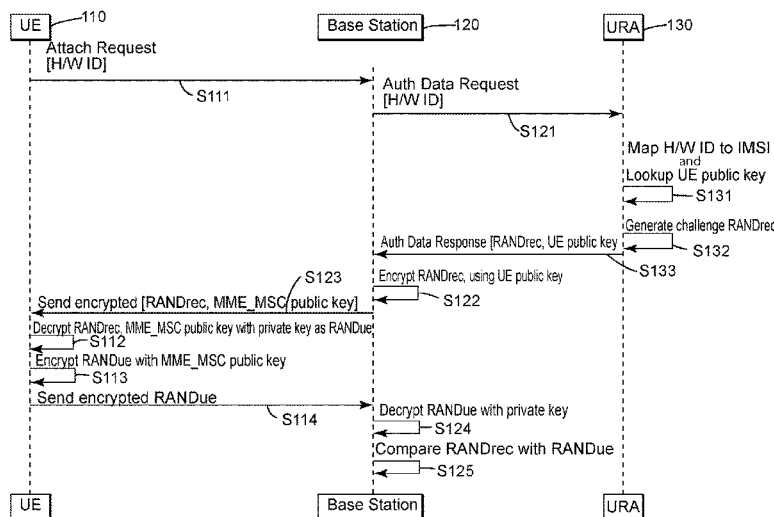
UE 110
Base Station 120
URA 130

Attach Request
[H/W ID]
S111

Auth Data Request
[H/W ID]
S121

Map H/W ID to IMSI
and
Lookup UE public key
S131

Generate challenge RANDrec
S132

Auth Data Response [RANDrec, UE public key]
S133

Encrypt RANDrec, using UE public key
S122

S123
Send encrypted [RANDrec, MME_MSC public key]

Decrypt RANDrec, MME_MSC public key with private key as RANDue
S112

Encrypt RANDue with MME_MSC public key
S113

Send encrypted RANDue
S114

Decrypt RANDue with private key
S124

Compare RANDrec with RANDue
S125

UE
Base Station
URA